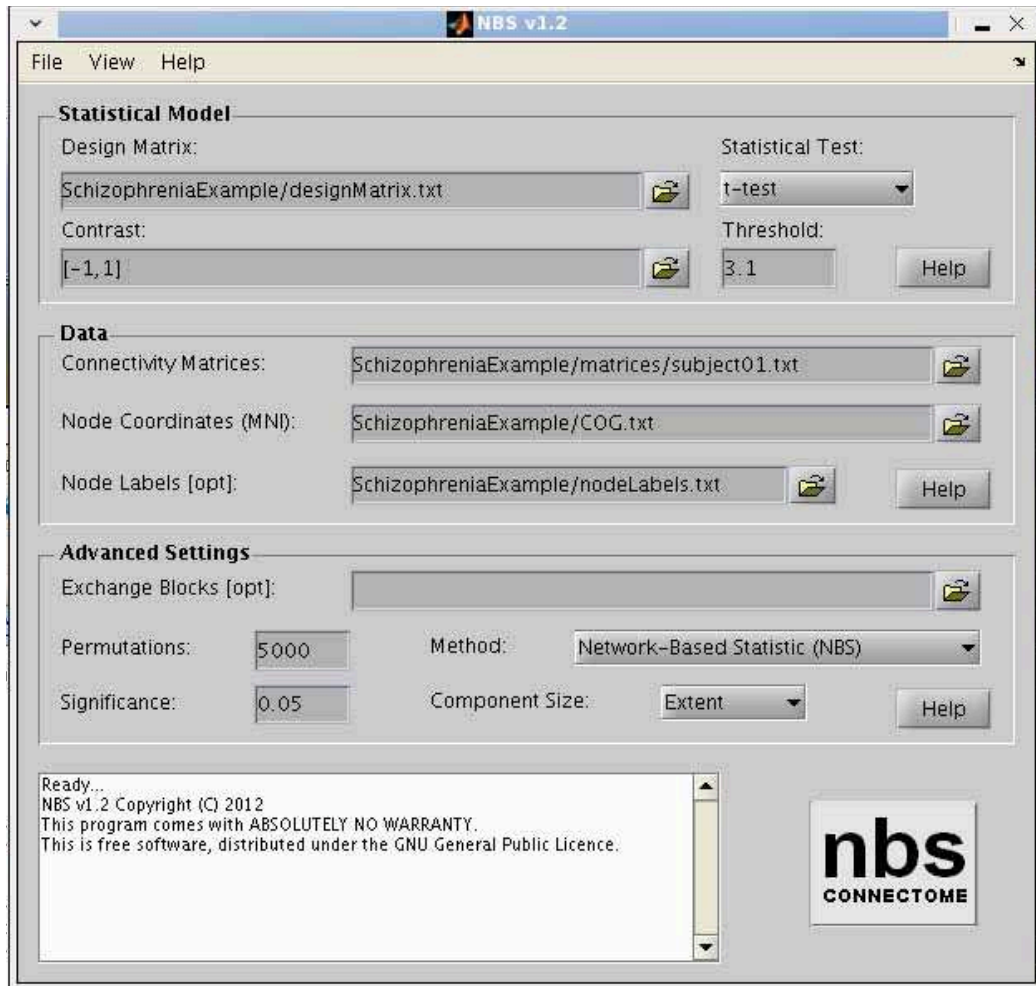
NBS v1.2

File View Help

Statistical Model
Design Matrix:
SchizophreniaExample/designMatrix.txt
Statistical Test:
t-test
Contrast:
[-1,1]
Threshold:
3.1
Help

Data
Connectivity Matrices:
SchizophreniaExample/matrices/subject01.txt
Node Coordinates (MNI):
SchizophreniaExample/COG.txt
Node Labels [opt]:
SchizophreniaExample/nodeLabels.txt
Help

Advanced Settings
Exchange Blocks [opt]:
Permutations:
5000
Method:
Network-Based Statistic (NBS)
Significance:
0.05
Component Size:
Extent
Help

Ready...
NBS v1.2 Copyright (C) 2012
This program comes with ABSOLUTELY NO WARRANTY.
This is free software, distributed under the GNU General Public Licence.

nbs
CONNECTOME